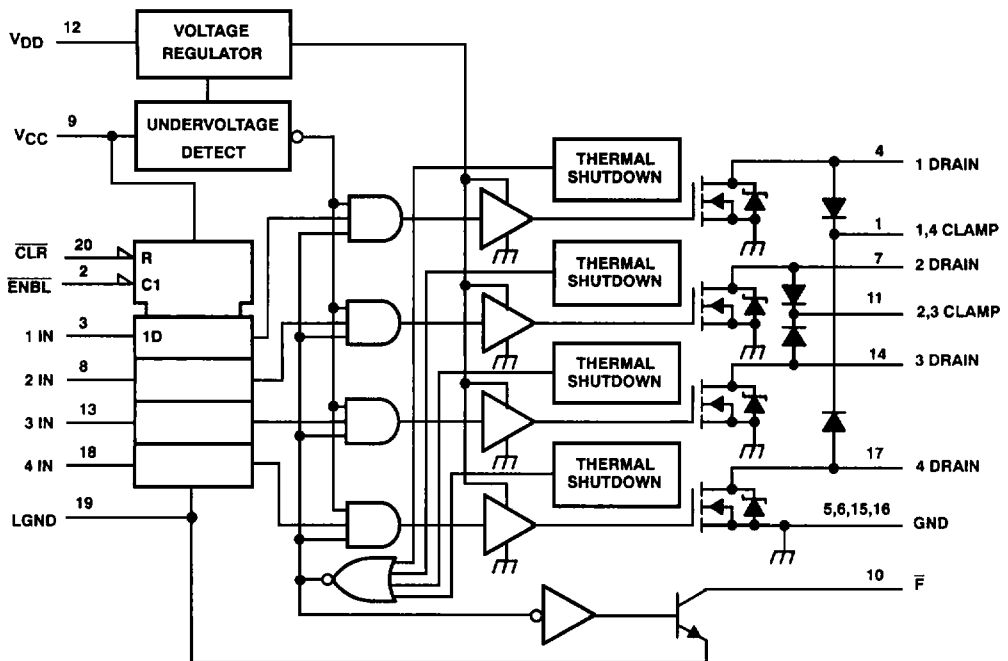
VOLTAGE REGULATOR

$V_{DD}$ 12

UNDERVOLTAGE DETECT

$V_{CC}$ 9

$\overline{CLR}$ 20 R

$\overline{ENBL}$ 2 C1

1 IN 3 1D

2 IN 8

3 IN 13

4 IN 18

LGND 19

THERMAL SHUTDOWN

THERMAL SHUTDOWN

THERMAL SHUTDOWN

THERMAL SHUTDOWN

4 1 DRAIN

1 1,4 CLAMP

7 2 DRAIN

11 2,3 CLAMP

14 3 DRAIN

17 4 DRAIN

5,6,15,16 GND

10 $\overline{F}$